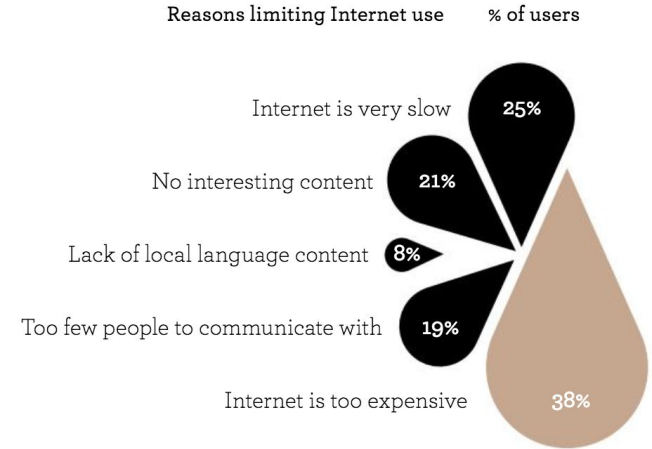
Reasons limiting Internet use % of users

Internet is very slow 25%

No interesting content 21%

Lack of local language content 8%

Too few people to communicate with 19%

Internet is too expensive 38%